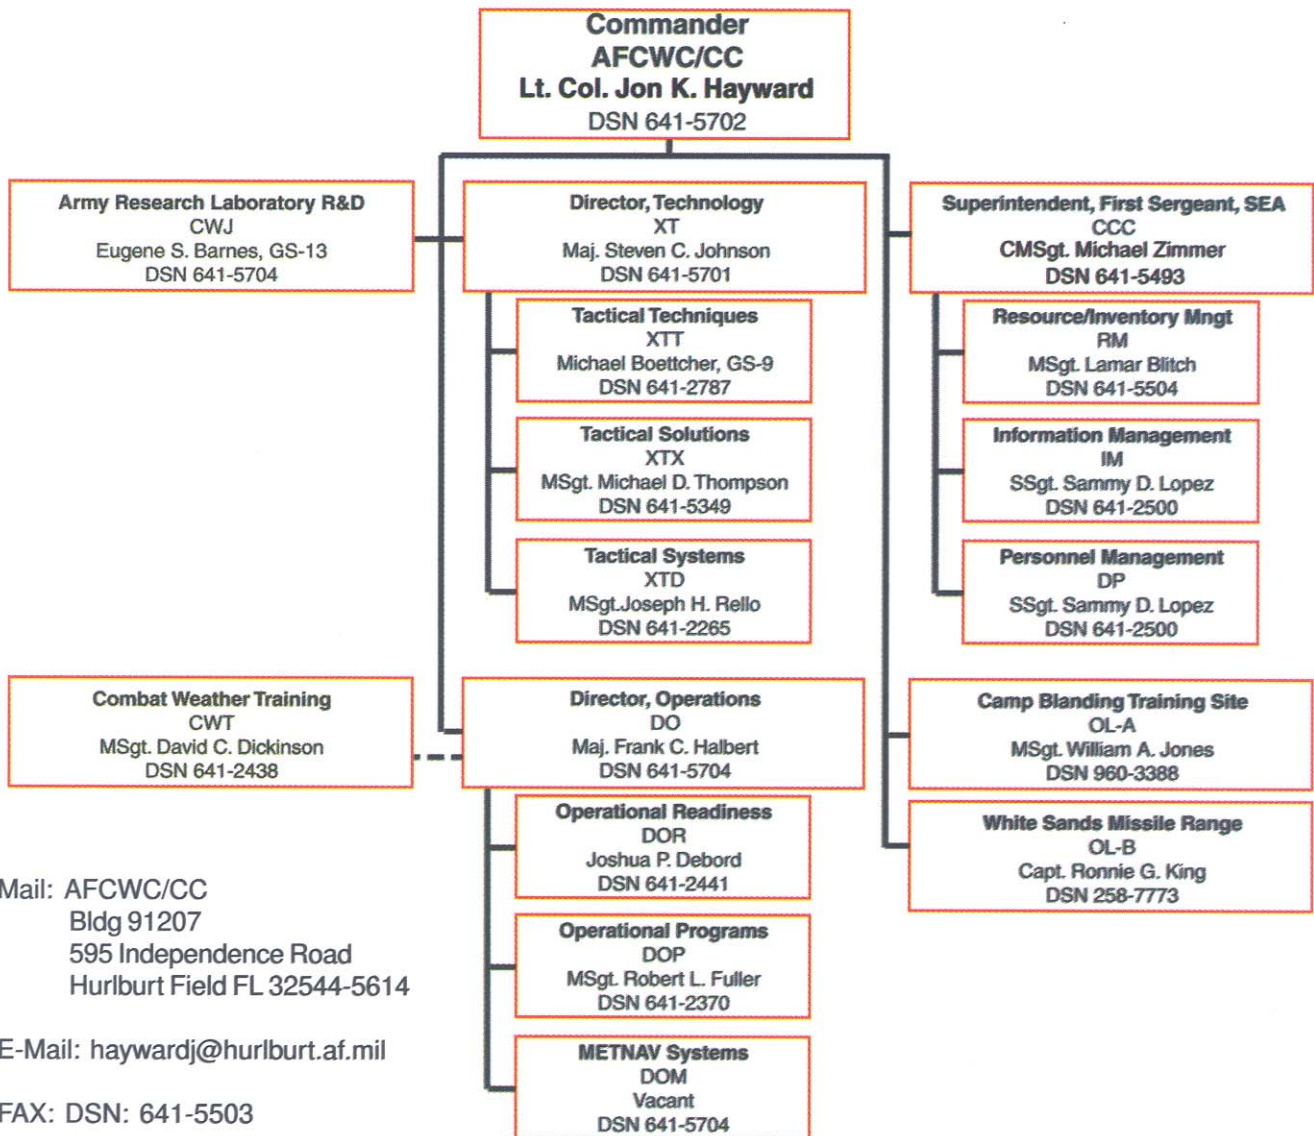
Commander
AFCWC/CC
Lt. Col. Jon K. Hayward
DSN 641-5702

Army Research Laboratory R&D
CWJ
Eugene S. Barnes, GS-13
DSN 641-5704

Director, Technology
XT
Maj. Steven C. Johnson
DSN 641-5701

Superintendent, First Sergeant, SEA
CCC
CMSgt. Michael Zimmer
DSN 641-5493

Tactical Techniques
XTT
Michael Boettcher, GS-9
DSN 641-2787

Resource/Inventory Mngt
RM
MSgt. Lamar Blitch
DSN 641-5504

Tactical Solutions
XTX
MSgt. Michael D. Thompson
DSN 641-5349

Information Management
IM
SSgt. Sammy D. Lopez
DSN 641-2500

Tactical Systems
XTD
MSgt.Joseph H. Rello
DSN 641-2265

Personnel Management
DP
SSgt. Sammy D. Lopez
DSN 641-2500

Combat Weather Training
CWT
MSgt. David C. Dickinson
DSN 641-2438

Director, Operations
DO
Maj. Frank C. Halbert
DSN 641-5704

Camp Blanding Training Site
OL-A
MSgt. William A. Jones
DSN 960-3388

Operational Readiness
DOR
Joshua P. Debord
DSN 641-2441

White Sands Missile Range
OL-B
Capt. Ronnie G. King
DSN 258-7773

Mail: AFCWC/CC
Bldg 91207
595 Independence Road
Hurlburt Field FL 32544-5614

Operational Programs
DOP
MSgt. Robert L. Fuller
DSN 641-2370

E-Mail: haywardj@hurlburt.af.mil

METNAV Systems
DOM
Vacant
DSN 641-5704

FAX: DSN: 641-5503